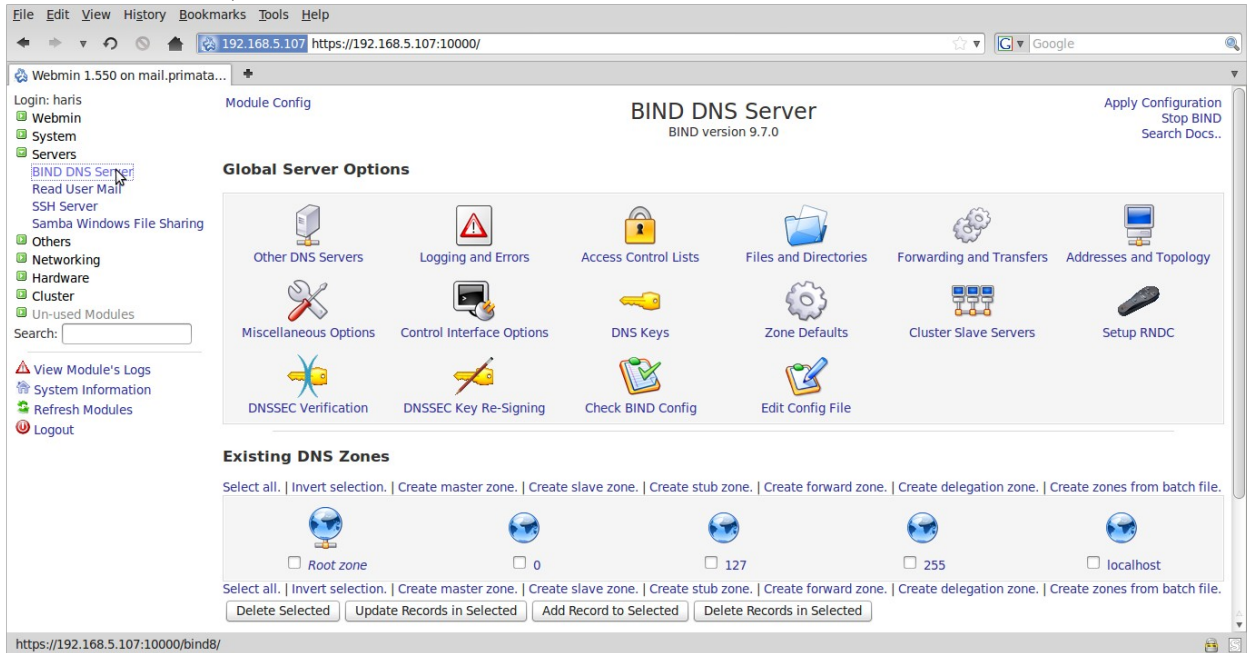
File Edit View History Bookmarks Tools Help

192.168.5.107 https://192.168.5.107:10000/

Google

Webmin 1.550 on mail.primata...

Login: haris
Webmin
System
Servers
BIND DNS Server
Read User Mail
SSH Server
Samba Windows File Sharing
Others
Networking
Hardware
Cluster
Un-used Modules
Search:

View Module's Logs
System Information
Refresh Modules
Logout

Module Config

BIND DNS Server
BIND version 9.7.0

Apply Configuration
Stop BIND
Search Docs..

Global Server Options

Other DNS Servers
Logging and Errors
Access Control Lists
Files and Directories
Forwarding and Transfers
Addresses and Topology
Miscellaneous Options
Control Interface Options
DNS Keys
Zone Defaults
Cluster Slave Servers
Setup RNDC
DNSSEC Verification
DNSSEC Key Re-Signing
Check BIND Config
Edit Config File

Existing DNS Zones

Select all. | Invert selection. | Create master zone. | Create slave zone. | Create stub zone. | Create forward zone. | Create delegation zone. | Create zones from batch file.

Root zone
0
127
255
localhost

Select all. | Invert selection. | Create master zone. | Create slave zone. | Create stub zone. | Create forward zone. | Create delegation zone. | Create zones from batch file.

Delete Selected
Update Records in Selected
Add Record to Selected
Delete Records in Selected

https://192.168.5.107:10000/bind8/